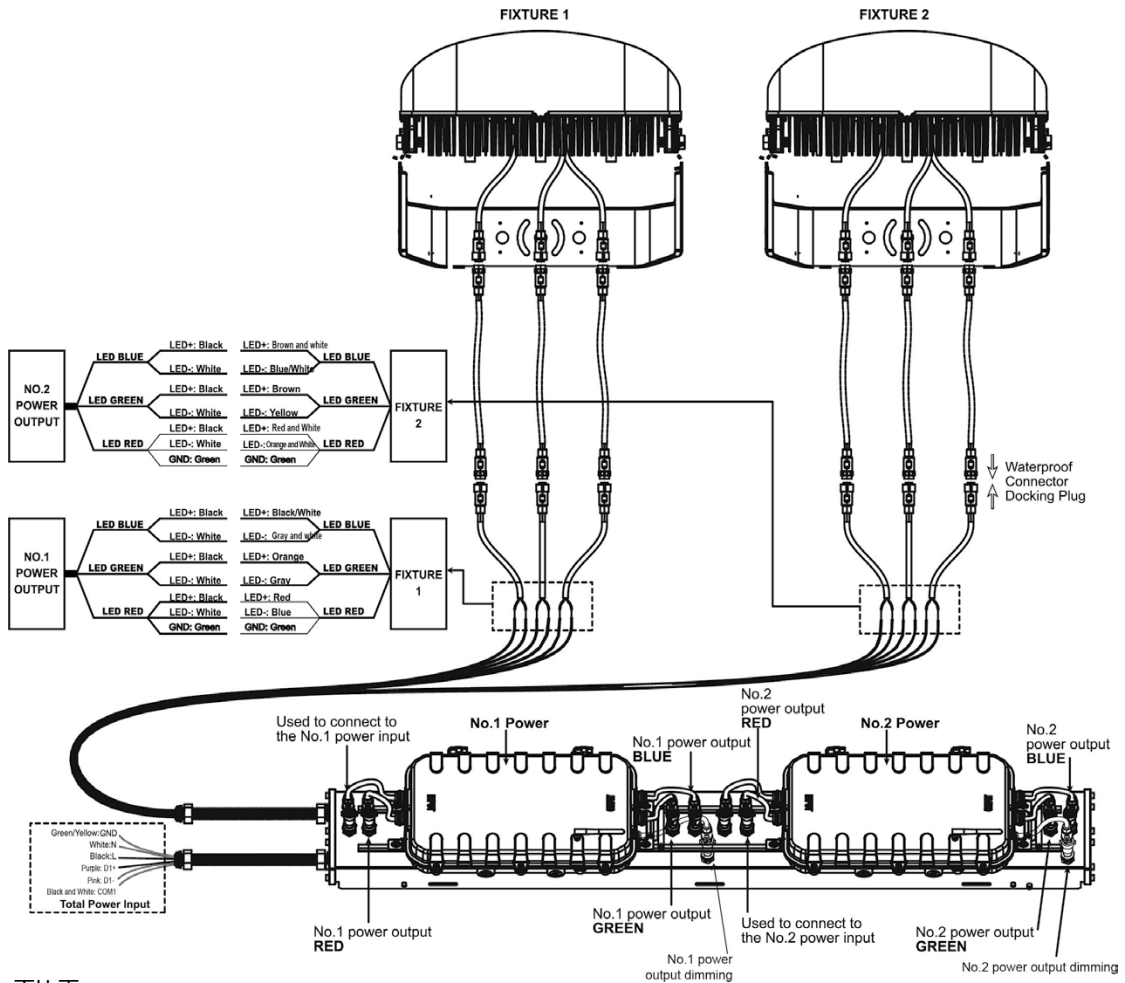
FIXTURE 1

FIXTURE 2

NO.2 POWER OUTPUT

LED BLUE
LED+: Black
LED-: White
LED GREEN
LED+: Black
LED-: White
LED RED
LED+: Black
LED-: White
GND: Green

LED+: Brown and white
LED-: Blue/White
LED BLUE
LED+: Brown
LED-: Yellow
LED GREEN
LED+: Red and White
LED-: Orange and White
LED RED
GND: Green

FIXTURE 2

NO.1 POWER OUTPUT

LED BLUE
LED+: Black
LED-: White
LED GREEN
LED+: Black
LED-: White
LED RED
LED+: Black
LED-: White
GND: Green

LED+: Black/White
LED-: Gray and white
LED BLUE
LED+: Orange
LED-: Gray
LED GREEN
LED+: Red
LED-: Blue
LED RED
GND: Green

FIXTURE 1

Waterproof Connector Docking Plug

Used to connect to the No.1 power input

No.1 Power

No.1 power output BLUE

No.2 power output RED

No.2 Power

No.2 power output BLUE

Green/Yellow:GND
White:N
Black:L
Purple: D1+
Pink: D1-
Black and White: COM1
Total Power Input

No.1 power output RED

No.1 power output GREEN

No.1 power output dimming

Used to connect to the No.2 power input

No.2 power output GREEN

No.2 power output dimming